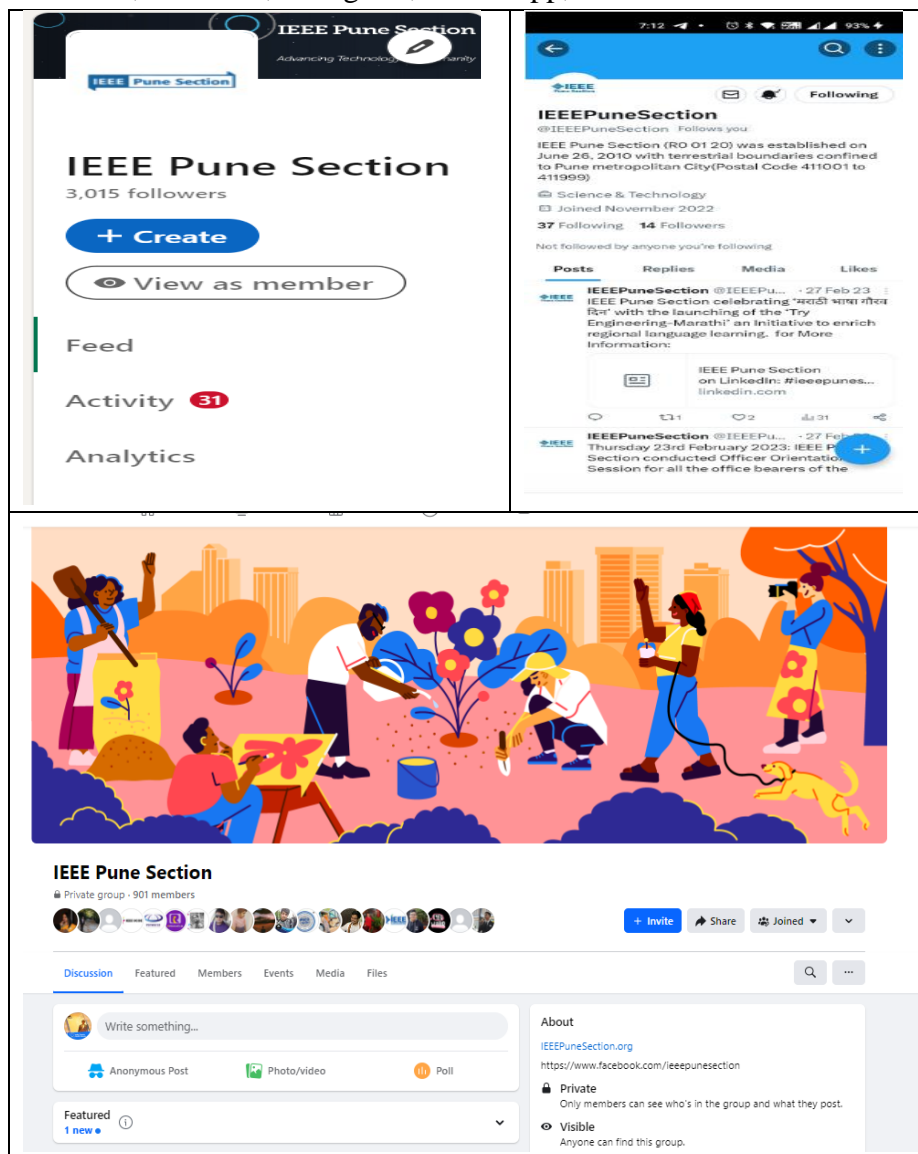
IEEE Pune Section
Advancing Technology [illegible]manity

IEEE Pune Section

IEEE Pune Section
3,015 followers

+ Create

View as member

Feed

Activity 31

Analytics

7:12 93%

IEEE

Following

IEEEPuneSection
@IEEEPuneSection Follows you
IEEE Pune Section (R0 01 20) was established on June 26, 2010 with terrestrial boundaries confined to Pune metropolitan City(Postal Code 411001 to 411999)
Science & Technology
Joined November 2022
37 Following 14 Followers
Not followed by anyone you're following

Posts Replies Media Likes

IEEEPuneSection @IEEEPu... · 27 Feb 23
IEEE Pune Section celebrating 'मराठी भाषा गौरव दिन' with the launching of the 'Try Engineering-Marathi' an Initiative to enrich regional language learning. for More Information:

IEEE Pune Section on LinkedIn: #ieeepunes... linkedin.com

1 2 31

IEEEPuneSection @IEEEPu... · 27 Fe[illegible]
Thursday 23rd February 2023: IEEE P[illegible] Section conducted Officer Orientation Session for all the office bearers of the

IEEE Pune Section
Private group · 901 members

+ Invite Share Joined

Discussion Featured Members Events Media Files

Write something...

Anonymous Post Photo/video Poll

Featured
1 new

About
IEEEPuneSection.org
https://www.facebook.com/ieeepunesection
Private
Only members can see who's in the group and what they post.
Visible
Anyone can find this group.